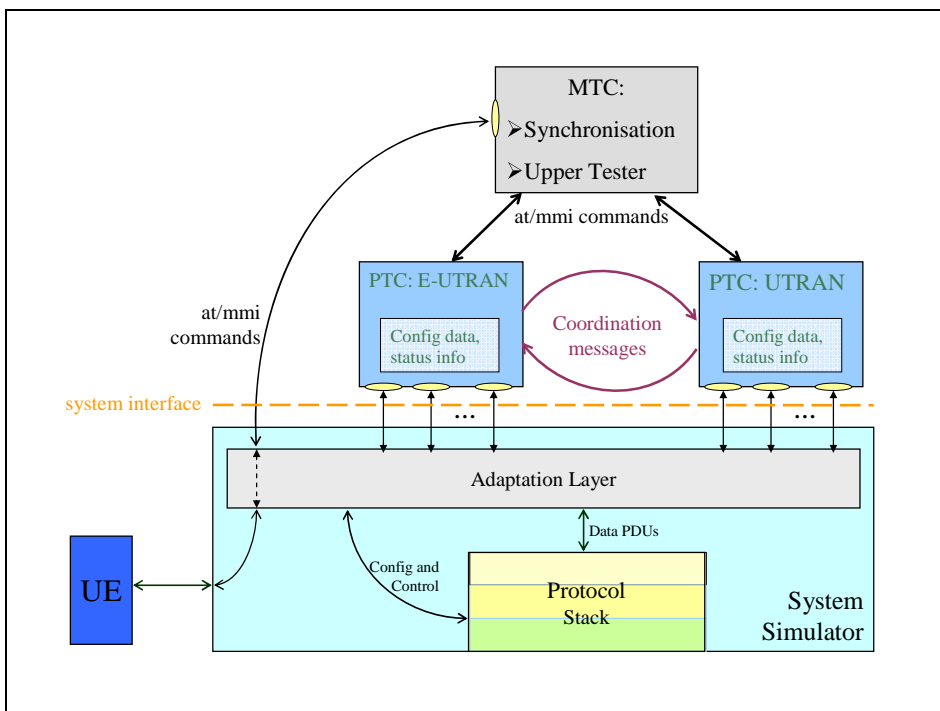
MTC:

➢Synchronisation

➢Upper Tester

at/mmi commands

at/mmi commands

PTC: E-UTRAN

Config data, status info

Coordination messages

PTC: UTRAN

Config data, status info

system interface

...

...

Adaptation Layer

Data PDUs

Config and Control

UE

Protocol Stack

System Simulator